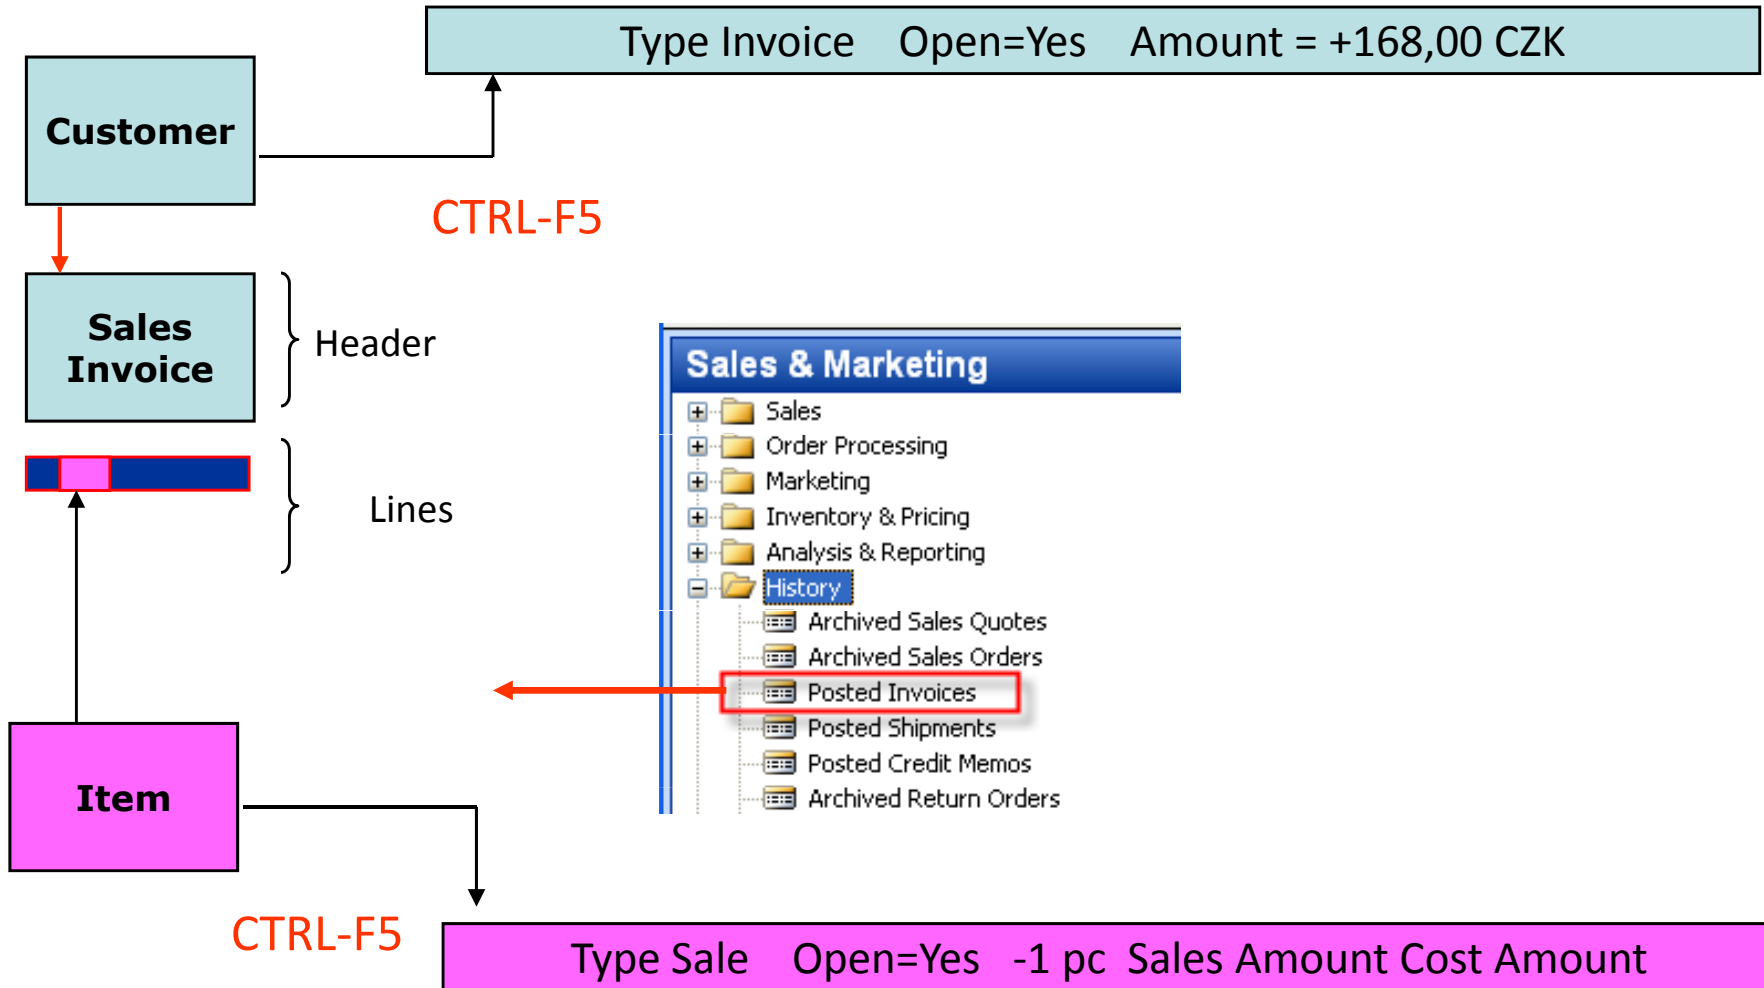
Type Invoice Open=Yes Amount = +168,00 CZK

Customer

CTRL-F5

Sales Invoice

Header

Lines

Sales & Marketing
Sales
Order Processing
Marketing
Inventory & Pricing
Analysis & Reporting
History
Archived Sales Quotes
Archived Sales Orders
Posted Invoices
Posted Shipments
Posted Credit Memos
Archived Return Orders

Item

CTRL-F5

Type Sale Open=Yes -1 pc Sales Amount Cost Amount